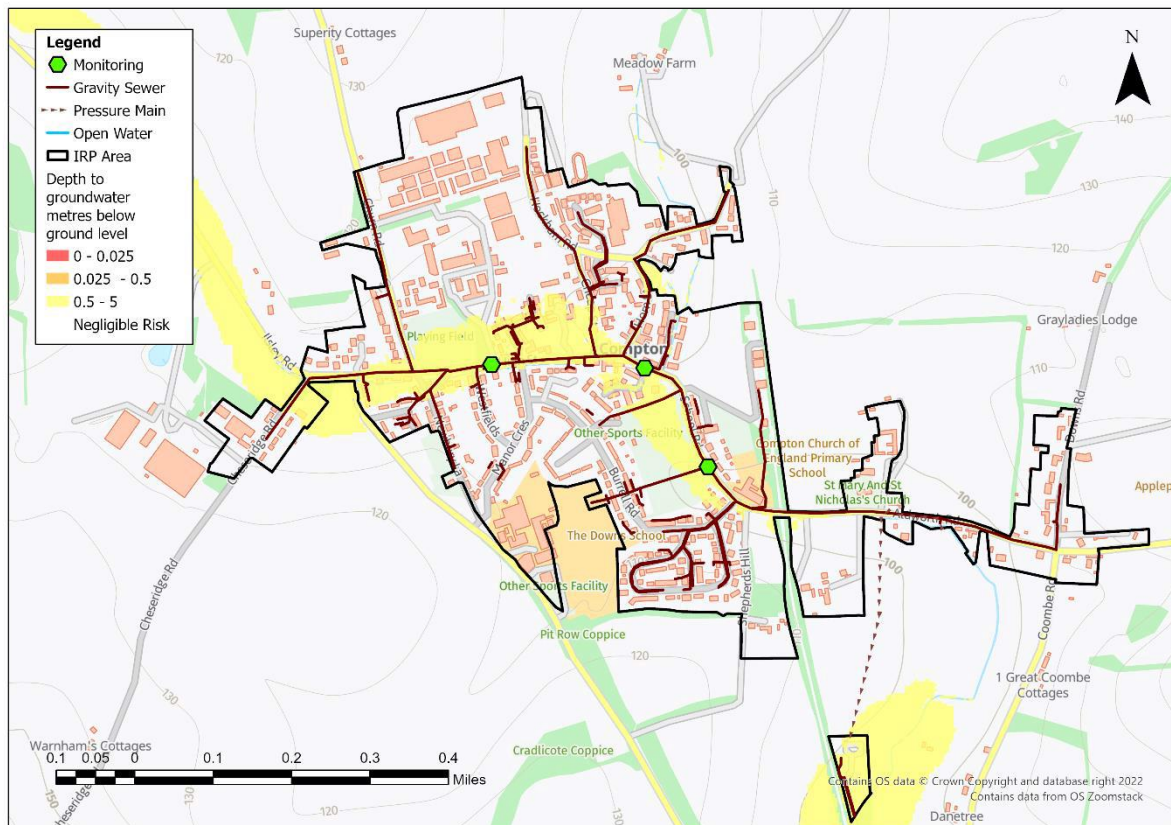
Legend
Monitoring
Gravity Sewer
Pressure Main
Open Water
IRP Area
Depth to groundwater metres below ground level
0 - 0.025
0.025 - 0.5
0.5 - 5
Negligible Risk

N

Superity Cottages
Meadow Farm
140
130
120
110
100
Grayladies Lodge
Playing Field
Compton
Other Sports Facility
Compton Church of England Primary School
St Mary And St Nicholas's Church
Appley
Downs Rd
Ilsley Rd
Cheseridge Rd
Manor Cres
Burrell Rd
The Downs School
Other Sports Facility
Shepherds Hill
Pit Row Coppice
Coombe Rd
1 Great Coombe Cottages
Warnham's Cottages
Cradlicote Coppice
Danetree
150
130
120
100

0.1 0.05 0 0.1 0.2 0.3 0.4
Miles

Contains OS data © Crown Copyright and database right 2022
Contains data from OS Zoomstack